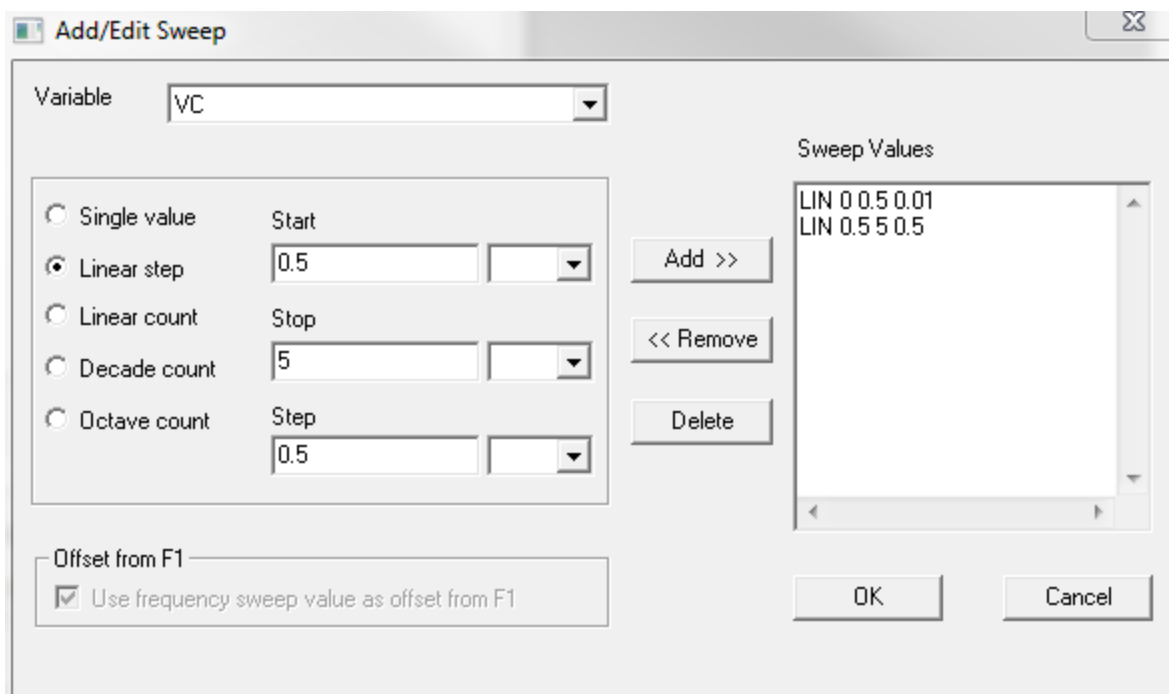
Add/Edit Sweep

Variable VC

Single value
Linear step
Linear count
Decade count
Octave count

Start
0.5

Stop
5

Step
0.5

Add >>

<< Remove

Delete

Sweep Values

LIN 0 0.5 0.01
LIN 0.5 5 0.5

Offset from F1
Use frequency sweep value as offset from F1

OK

Cancel